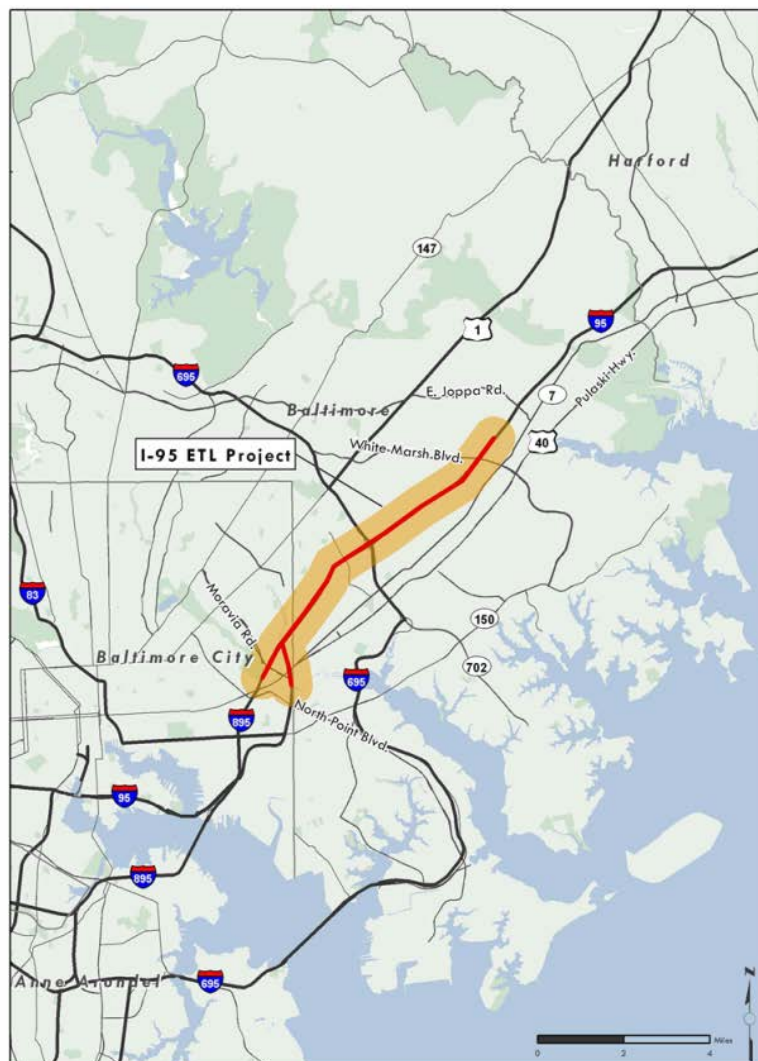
Harford

147

1

95

695

E. Joppa Rd.

7

Pulaski Hwy.

Baltimore

I-95 ETL Project

White Marsh Blvd.

40

83

Moravia Rd.

150

Baltimore City

695

702

895

North Point Blvd.

95

895

Anne Arundel

695

N

Miles

0 2 4